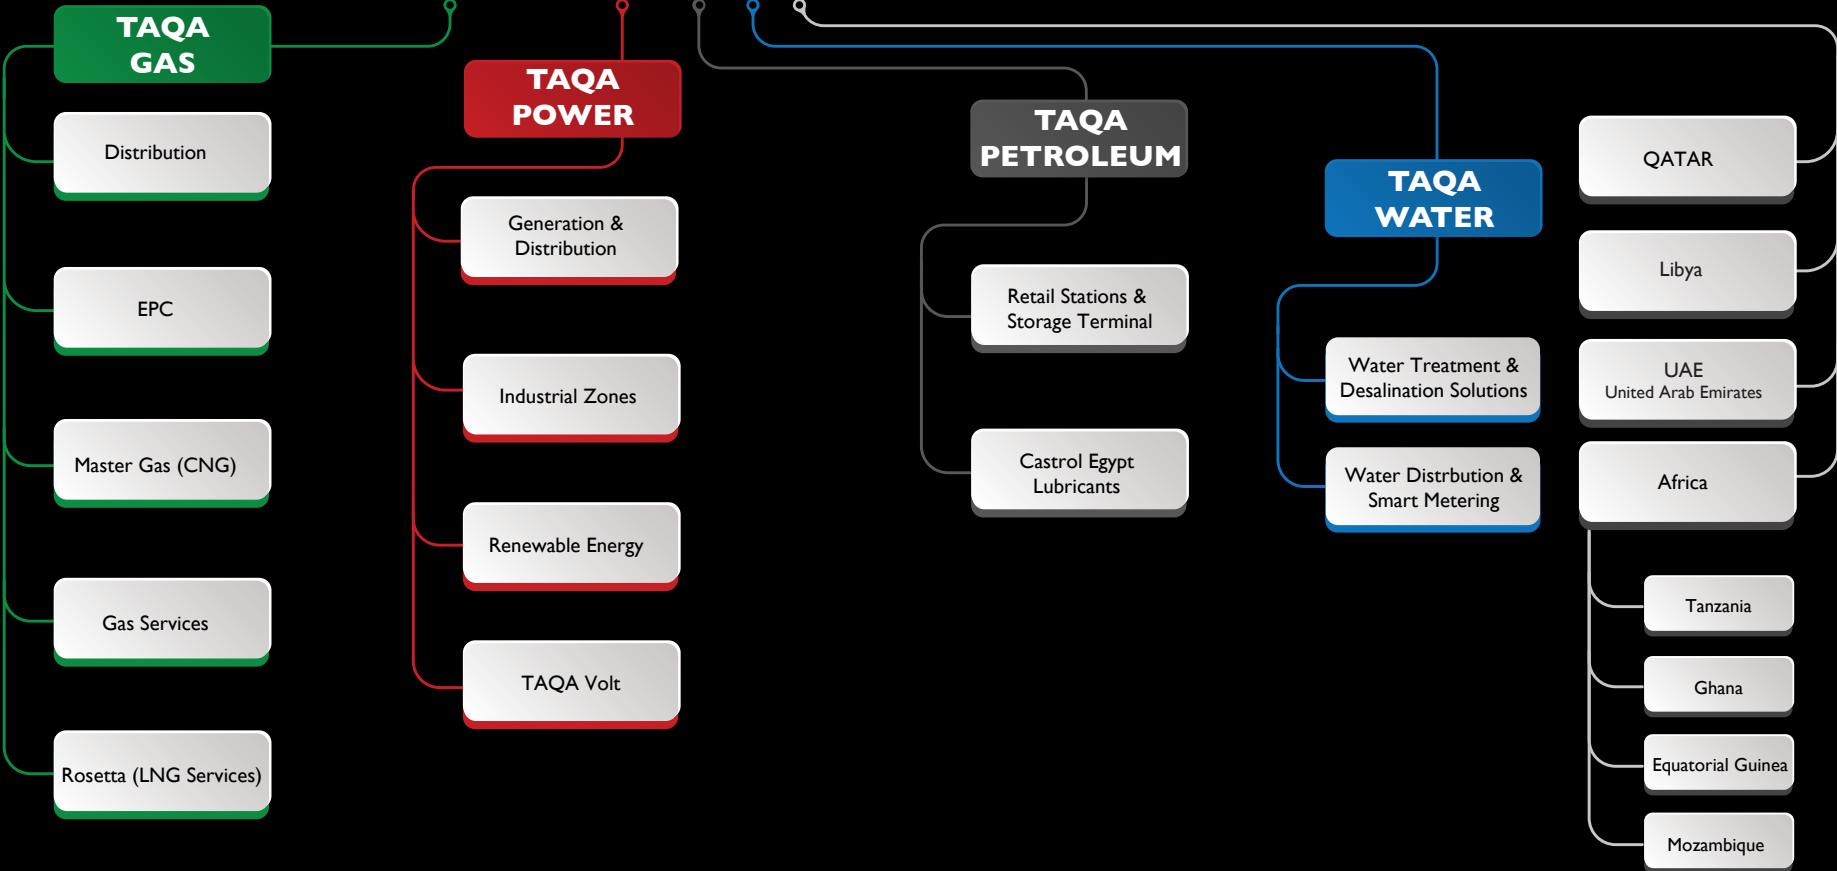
TAQA GAS

Distribution

EPC

Master Gas (CNG)

Gas Services

Rosetta (LNG Services)

TAQA POWER

Generation & Distribution

Industrial Zones

Renewable Energy

TAQA Volt

TAQA PETROLEUM

Retail Stations & Storage Terminal

Castrol Egypt Lubricants

TAQA WATER

Water Treatment & Desalination Solutions

Water Distrbution & Smart Metering

QATAR

Libya

UAE
United Arab Emirates

Africa

Tanzania

Ghana

Equatorial Guinea

Mozambique